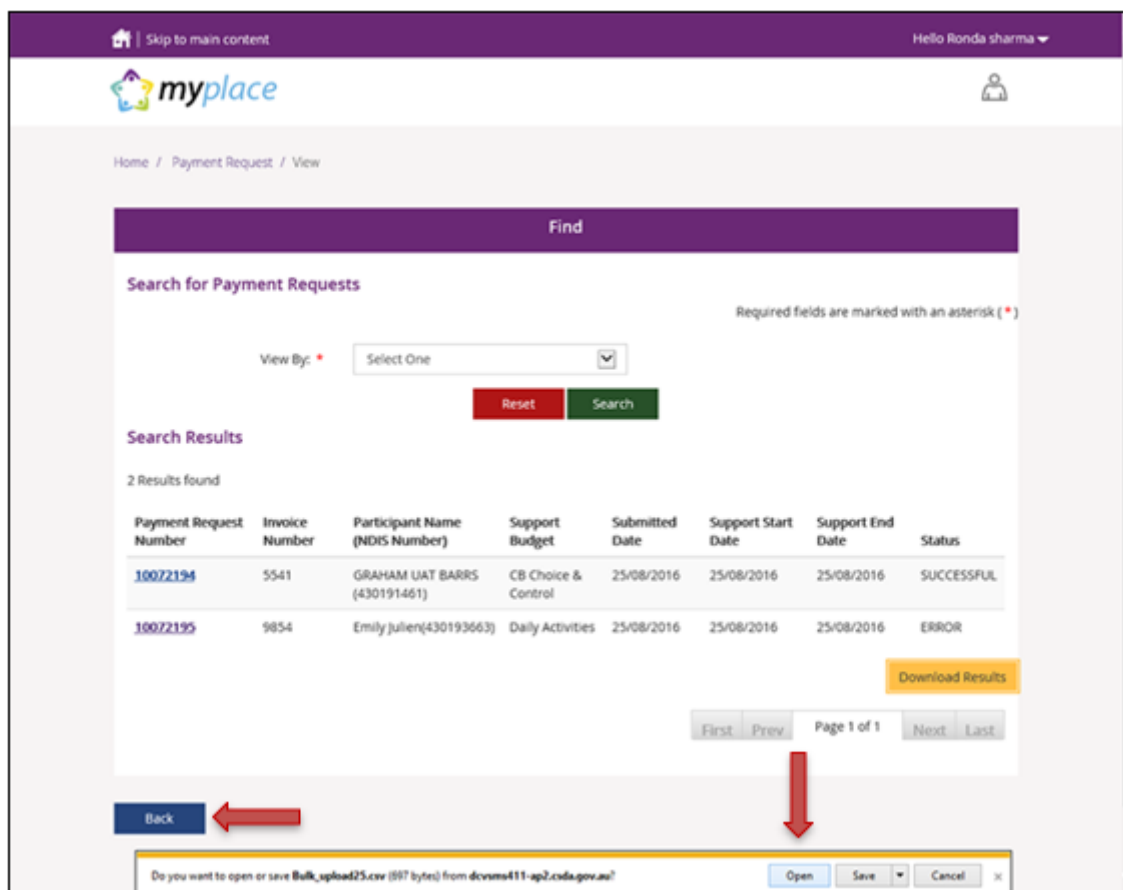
Skip to main content

Hello Ronda sharma

myplace

Home / Payment Request / View

Find

Search for Payment Requests

Required fields are marked with an asterisk ( * )

View By: *

Select One

Reset

Search

Search Results

2 Results found

| Payment Request Number | Invoice Number | Participant Name (NDIS Number) | Support Budget | Submitted Date | Support Start Date | Support End Date | Status |
|---|---|---|---|---|---|---|---|
| 10072194 | 5541 | GRAHAM UAT BARRS (430191461) | CB Choice & Control | 25/08/2016 | 25/08/2016 | 25/08/2016 | SUCCESSFUL |
| 10072195 | 9854 | Emily Julien(430193663) | Daily Activities | 25/08/2016 | 25/08/2016 | 25/08/2016 | ERROR |

Download Results

First Prev Page 1 of 1 Next Last

Back

Do you want to open or save Bulk_upload25.csv (697 bytes) from dcvsms411-ap2.csda.gov.au?

Open Save Cancel ×